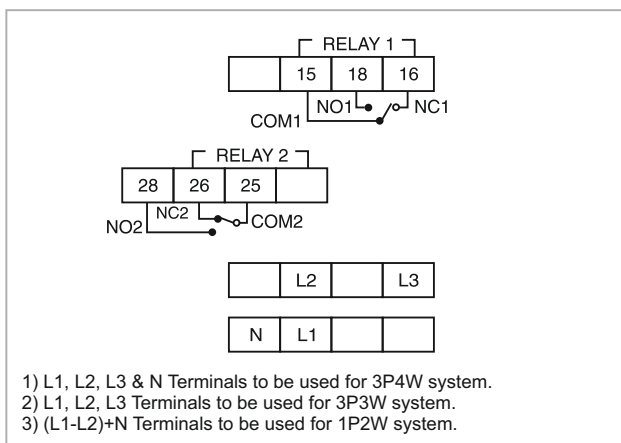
RELAY 1

| | 15 | 18 | 16 |
|---|---|---|---|

NO1 NC1
COM1

RELAY 2

| 28 | 26 | 25 | |
|---|---|---|---|

NC2 COM2
NO2

| | L2 | | L3 |
|---|---|---|---|

| N | L1 | | |
|---|---|---|---|

1) L1, L2, L3 & N Terminals to be used for 3P4W system.
2) L1, L2, L3 Terminals to be used for 3P3W system.
3) (L1-L2)+N Terminals to be used for 1P2W system.